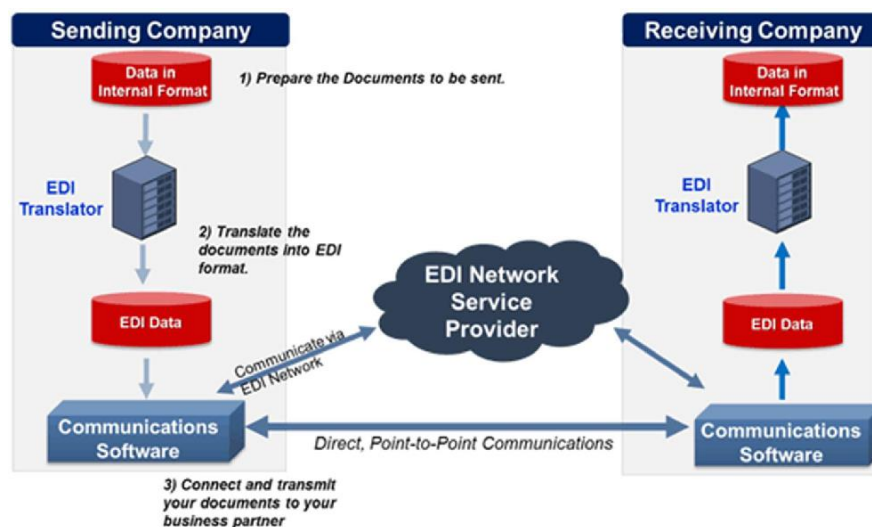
Sending Company

Receiving Company

Data in Internal Format

1) Prepare the Documents to be sent.

Data in Internal Format

EDI Translator

2) Translate the documents into EDI format.

EDI Translator

EDI Network Service Provider

EDI Data

EDI Data

Communicate via EDI Network

Communications Software

Direct, Point-to-Point Communications

Communications Software

3) Connect and transmit your documents to your business partner